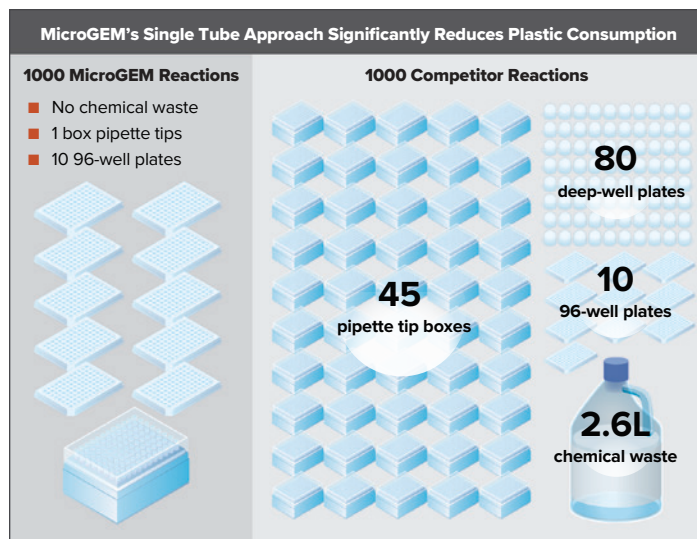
MicroGEM's Single Tube Approach Significantly Reduces Plastic Consumption

1000 MicroGEM Reactions

- No chemical waste
- 1 box pipette tips
- 10 96-well plates

1000 Competitor Reactions

45
pipette tip boxes

80
deep-well plates

10
96-well plates

2.6L
chemical waste